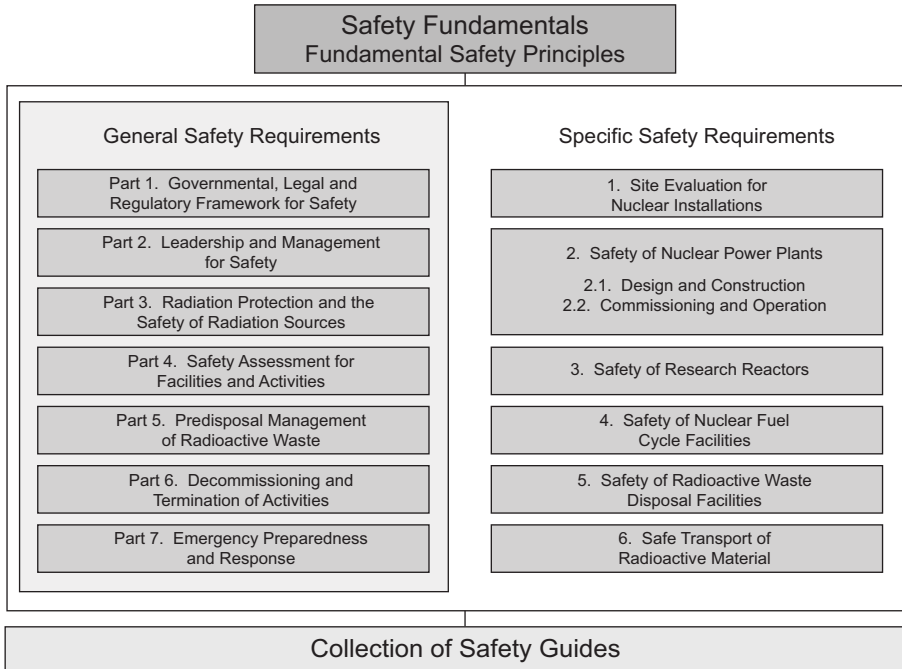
Safety Fundamentals
Fundamental Safety Principles

General Safety Requirements

Part 1. Governmental, Legal and Regulatory Framework for Safety

Part 2. Leadership and Management for Safety

Part 3. Radiation Protection and the Safety of Radiation Sources

Part 4. Safety Assessment for Facilities and Activities

Part 5. Predisposal Management of Radioactive Waste

Part 6. Decommissioning and Termination of Activities

Part 7. Emergency Preparedness and Response

Specific Safety Requirements

1. Site Evaluation for Nuclear Installations

2. Safety of Nuclear Power Plants

2.1. Design and Construction
2.2. Commissioning and Operation

3. Safety of Research Reactors

4. Safety of Nuclear Fuel Cycle Facilities

5. Safety of Radioactive Waste Disposal Facilities

6. Safe Transport of Radioactive Material

Collection of Safety Guides